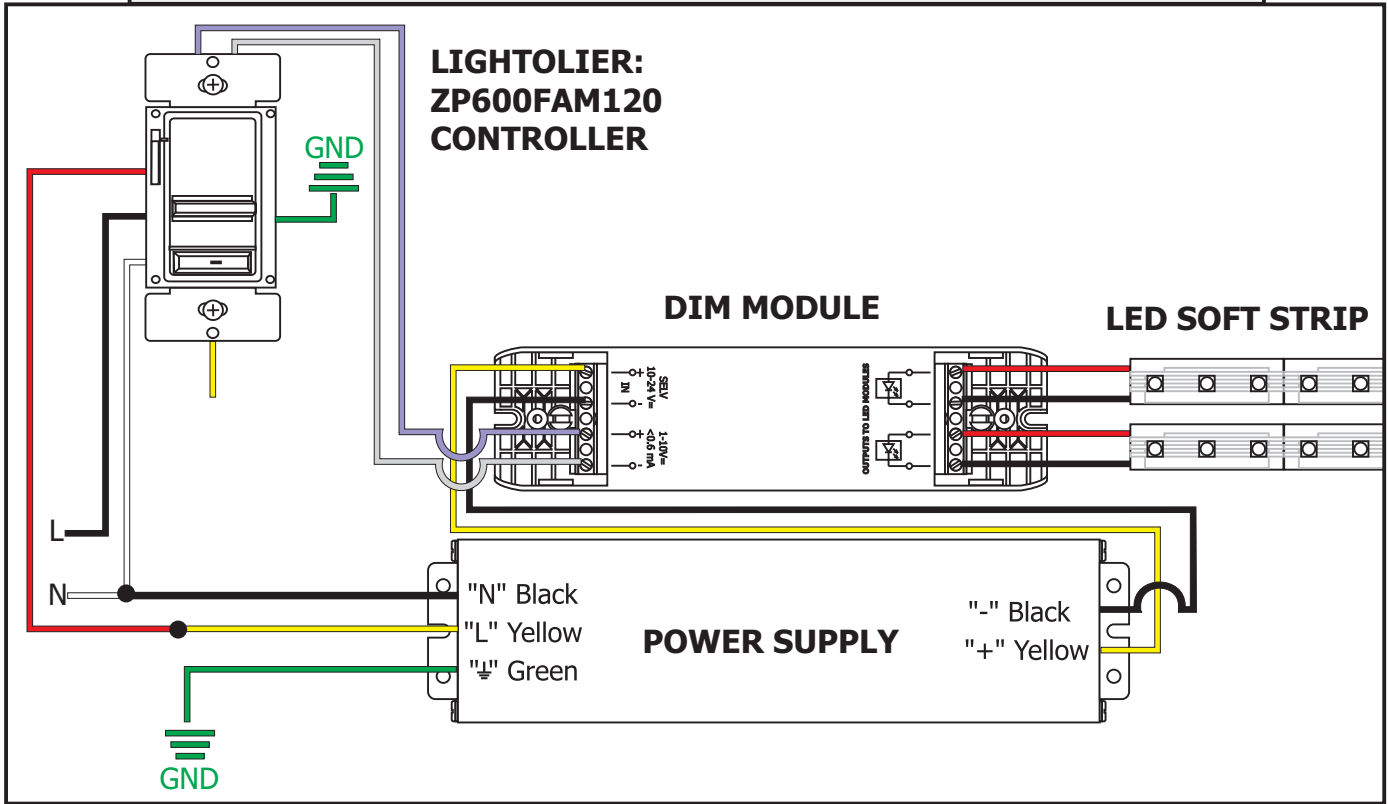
LIGHTOLIER:
ZP600FAM120
CONTROLLER

GND

DIM MODULE

SELV
10-24 V=
IN

1-10V=
<0.6 mA

OUTPUTS TO LED MODULES

LED SOFT STRIP

L

N

"N" Black
"L" Yellow
"⏚" Green

POWER SUPPLY

"-" Black
"+" Yellow

GND